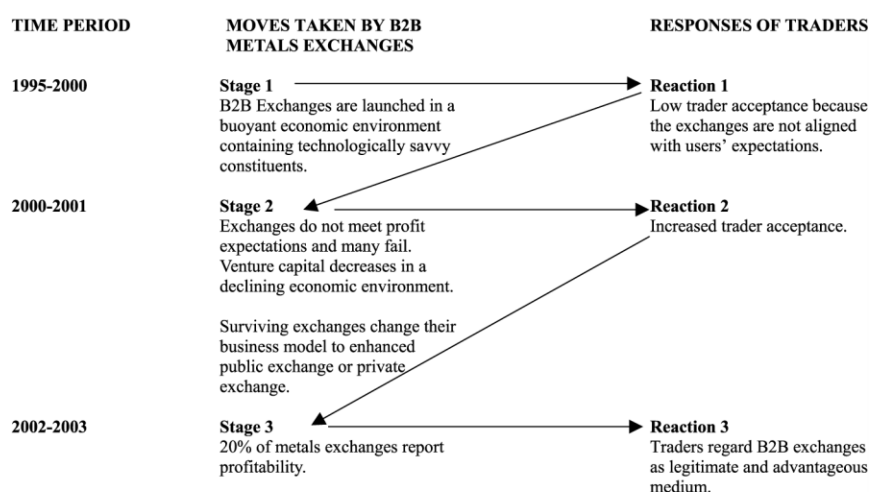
TIME PERIOD

MOVES TAKEN BY B2B METALS EXCHANGES

RESPONSES OF TRADERS

1995-2000

Stage 1
B2B Exchanges are launched in a buoyant economic environment containing technologically savvy constituents.

Reaction 1
Low trader acceptance because the exchanges are not aligned with users' expectations.

2000-2001

Stage 2
Exchanges do not meet profit expectations and many fail. Venture capital decreases in a declining economic environment.

Surviving exchanges change their business model to enhanced public exchange or private exchange.

Reaction 2
Increased trader acceptance.

2002-2003

Stage 3
20% of metals exchanges report profitability.

Reaction 3
Traders regard B2B exchanges as legitimate and advantageous medium.